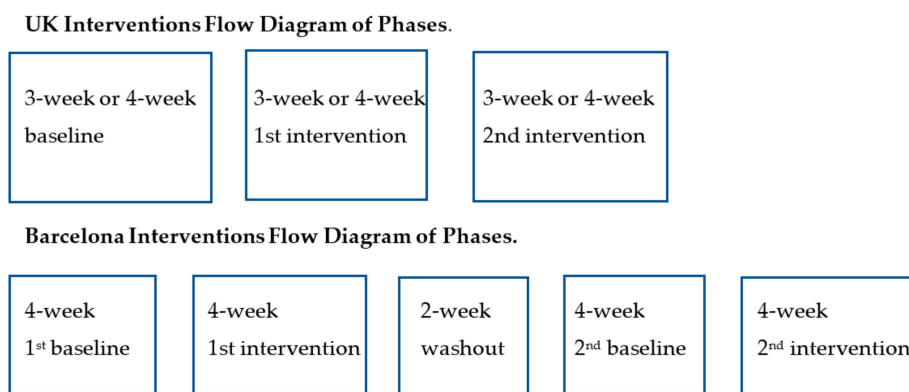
UK Interventions Flow Diagram of Phases.

3-week or 4-week baseline

3-week or 4-week 1st intervention

3-week or 4-week 2nd intervention

Barcelona Interventions Flow Diagram of Phases.

4-week 1$^{st}$ baseline

4-week 1st intervention

2-week washout

4-week 2$^{nd}$ baseline

4-week 2$^{nd}$ intervention